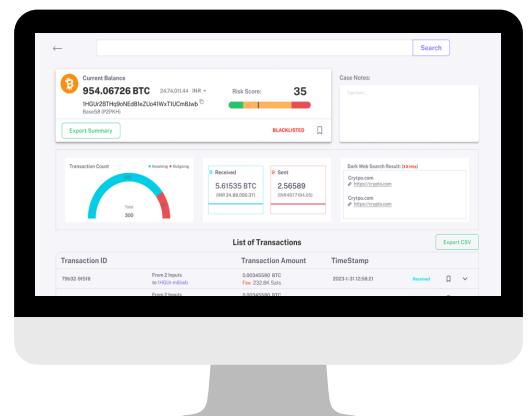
Search

Current Balance
954.06726 BTC 24,74,011.44 INR
1HGUr28THq9oNEdBIeZUo41WxTiUCmBJwb
Base58 (P2PKH)

Risk Score: 35

Export Summary

BLACKLISTED

Case Notes:

Type here...

Transaction Count
Incoming Outgoing
Total
300

Received
5.61535 BTC
(INR 24,88,056.37)

Sent
2.56589
(INR 4577104.05)

Dark Web Search Result: (3 links)
Crytpo.com
https://crypto.com
Crytpo.com
https://crypto.com

List of Transactions

Export CSV

| Transaction ID | | Transaction Amount | TimeStamp | |
|---|---|---|---|---|
| 79b32-9f5f8 | From 2 Inputs to 1HGUr-mBJwb | 0.00345590 BTC Fee 232.8K Sats | 2023-1-31 12:58:21 | Received |